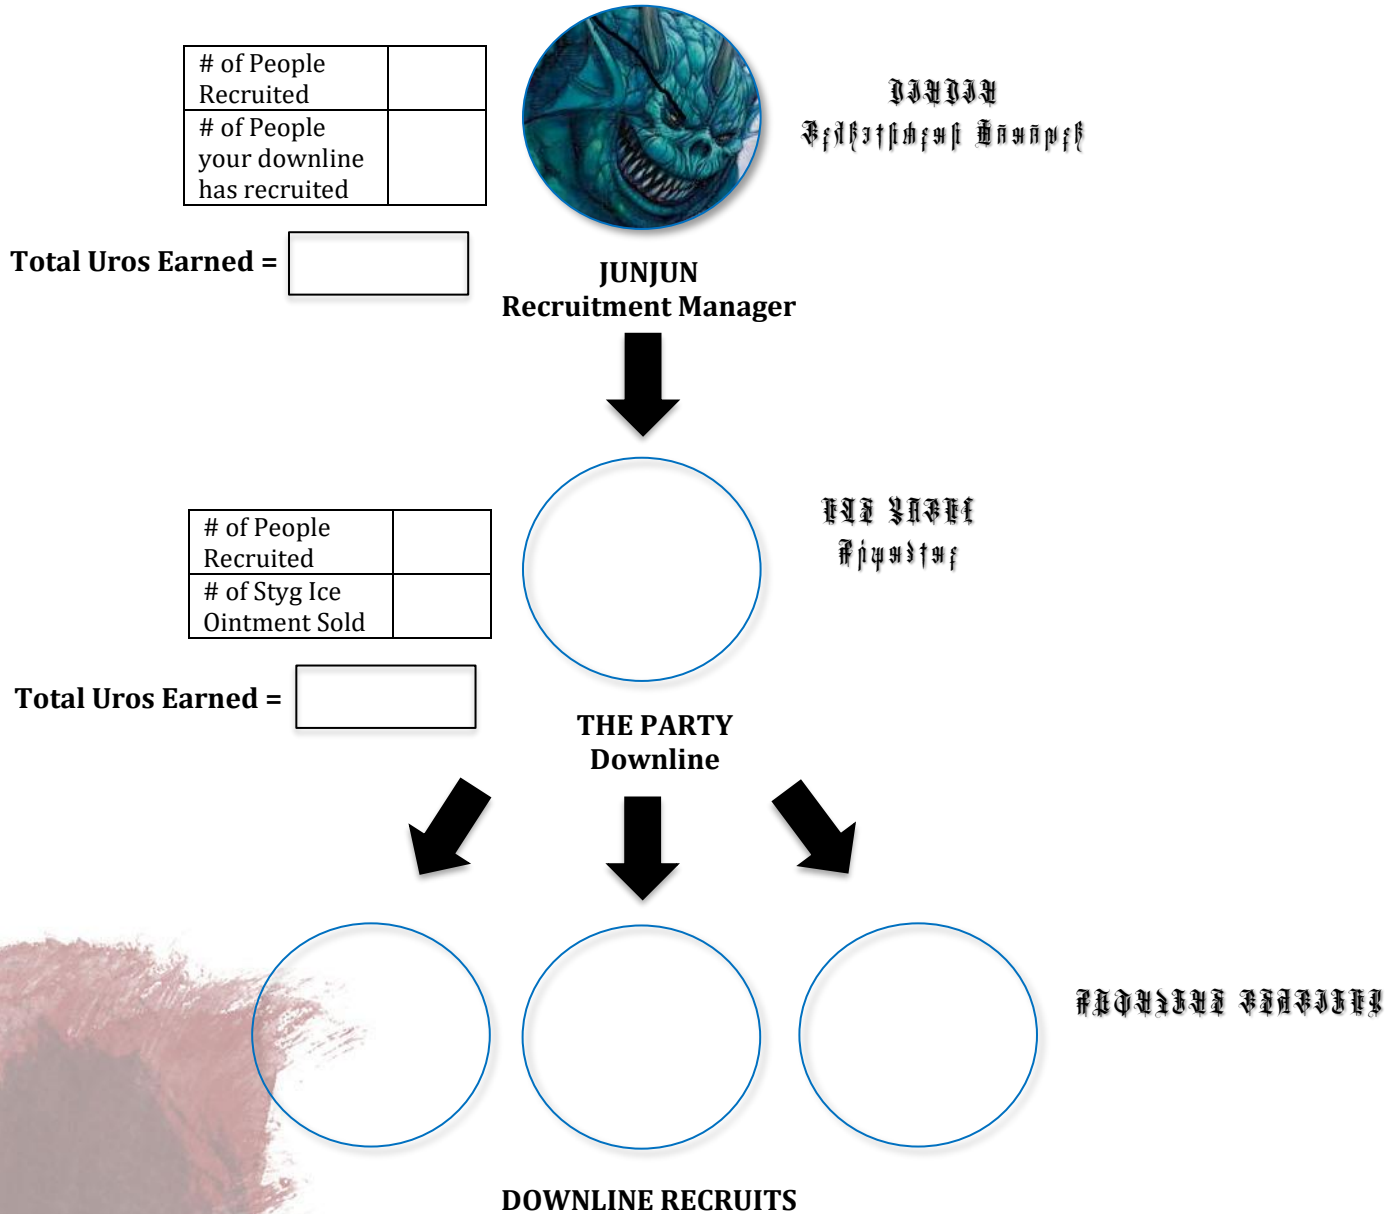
| # of People Recruited | |
|---|---|
| # of People your downline has recruited | |

Total Uros Earned =

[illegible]
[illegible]

JUNJUN
Recruitment Manager

| # of People Recruited | |
|---|---|
| # of Styg Ice Ointment Sold | |

Total Uros Earned =

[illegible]
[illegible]

THE PARTY
Downline

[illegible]

DOWNLINE RECRUITS